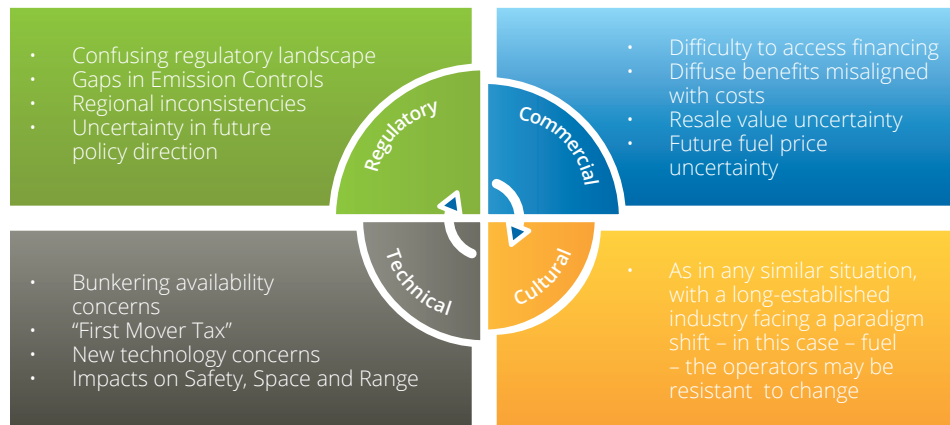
- Confusing regulatory landscape
- Gaps in Emission Controls
- Regional inconsistencies
- Uncertainty in future policy direction

- Difficulty to access financing
- Diffuse benefits misaligned with costs
- Resale value uncertainty
- Future fuel price uncertainty

Regulatory

Commercial

Technical

Cultural

- Bunkering availability concerns
- "First Mover Tax"
- New technology concerns
- Impacts on Safety, Space and Range

- As in any similar situation, with a long-established industry facing a paradigm shift – in this case – fuel – the operators may be resistant to change